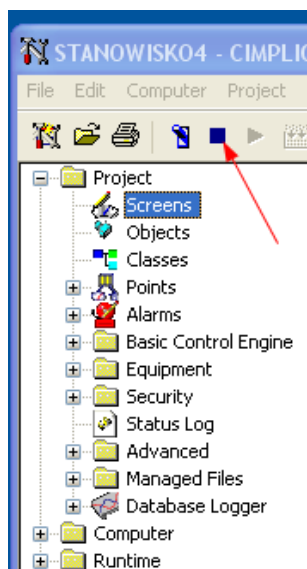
STANOWISKO4 - CIMPLIC

File Edit Computer Project

Project
Screens
Objects
Classes
Points
Alarms
Basic Control Engine
Equipment
Security
Status Log
Advanced
Managed Files
Database Logger
Computer
Runtime